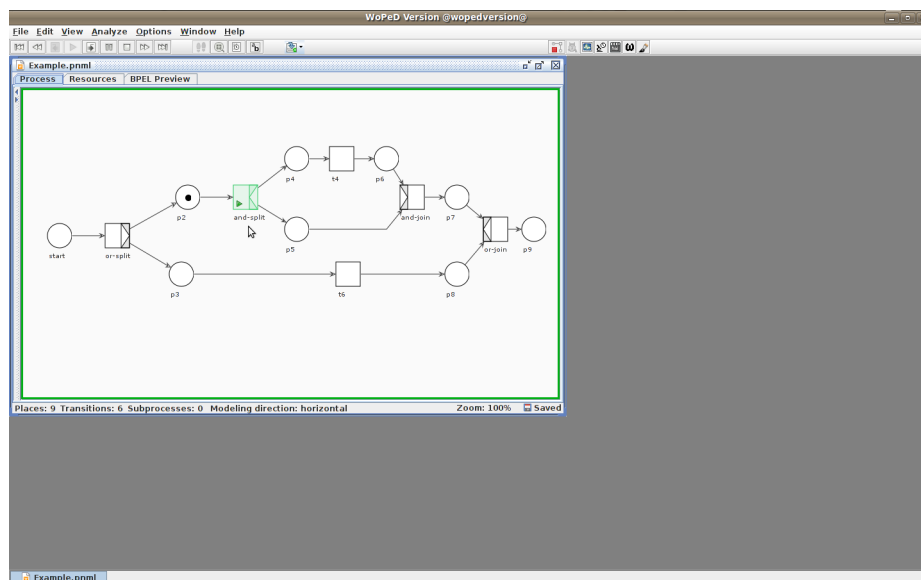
WoPeD Version @wopedversion@

File Edit View Analyze Options Window Help

Example.pnml

Process Resources BPEL Preview

p4
t4
p6
p2
and-split
and-join
p7
start
or-split
p5
or-join
p9
p3
t6
p8

Places: 9 Transitions: 6 Subprocesses: 0 Modeling direction: horizontal

Zoom: 100%
Saved

Example.pnml